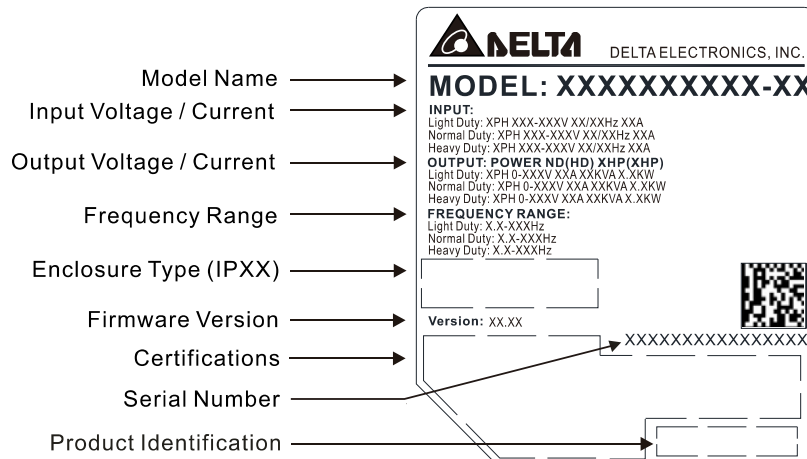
Model Name
Input Voltage / Current
Output Voltage / Current
Frequency Range
Enclosure Type (IPXX)
Firmware Version
Certifications
Serial Number
Product Identification

DELTA
DELTA ELECTRONICS, INC.
MODEL: XXXXXXXXX-XX
INPUT:
Light Duty: XPH XXX-XXXV XX/XXHz XXA
Normal Duty: XPH XXX-XXXV XX/XXHz XXA
Heavy Duty: XPH XXX-XXXV XX/XXHz XXA
OUTPUT: POWER ND(HD) XHP(XHP)
Light Duty: XPH 0-XXXV XXA XXKVA X.XKW
Normal Duty: XPH 0-XXXV XXA XXKVA X.XKW
Heavy Duty: XPH 0-XXXV XXA XXKVA X.XKW
FREQUENCY RANGE:
Light Duty: X.X-XXXHz
Normal Duty: X.X-XXXHz
Heavy Duty: X.X-XXXHz
Version: XX.XX
XXXXXXXXXXXXXXX